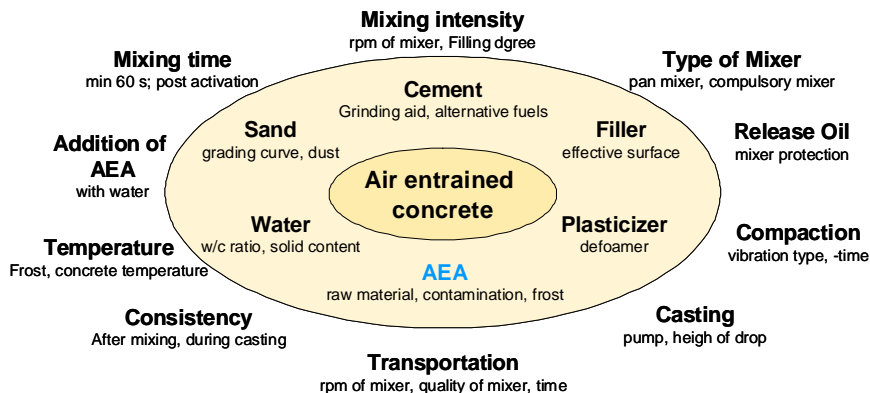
Mixing intensity
rpm of mixer, Filling dgree

Mixing time
min 60 s; post activation

Type of Mixer
pan mixer, compulsory mixer

Cement
Grinding aid, alternative fuels

Sand
grading curve, dust

Filler
effective surface

Addition of AEA
with water

Release Oil
mixer protection

Air entrained concrete

Water
w/c ratio, solid content

Plasticizer
defoamer

Temperature
Frost, concrete temperature

Compaction
vibration type, -time

AEA
raw material, contamination, frost

Consistency
After mixing, during casting

Casting
pump, heigh of drop

Transportation
rpm of mixer, quality of mixer, time